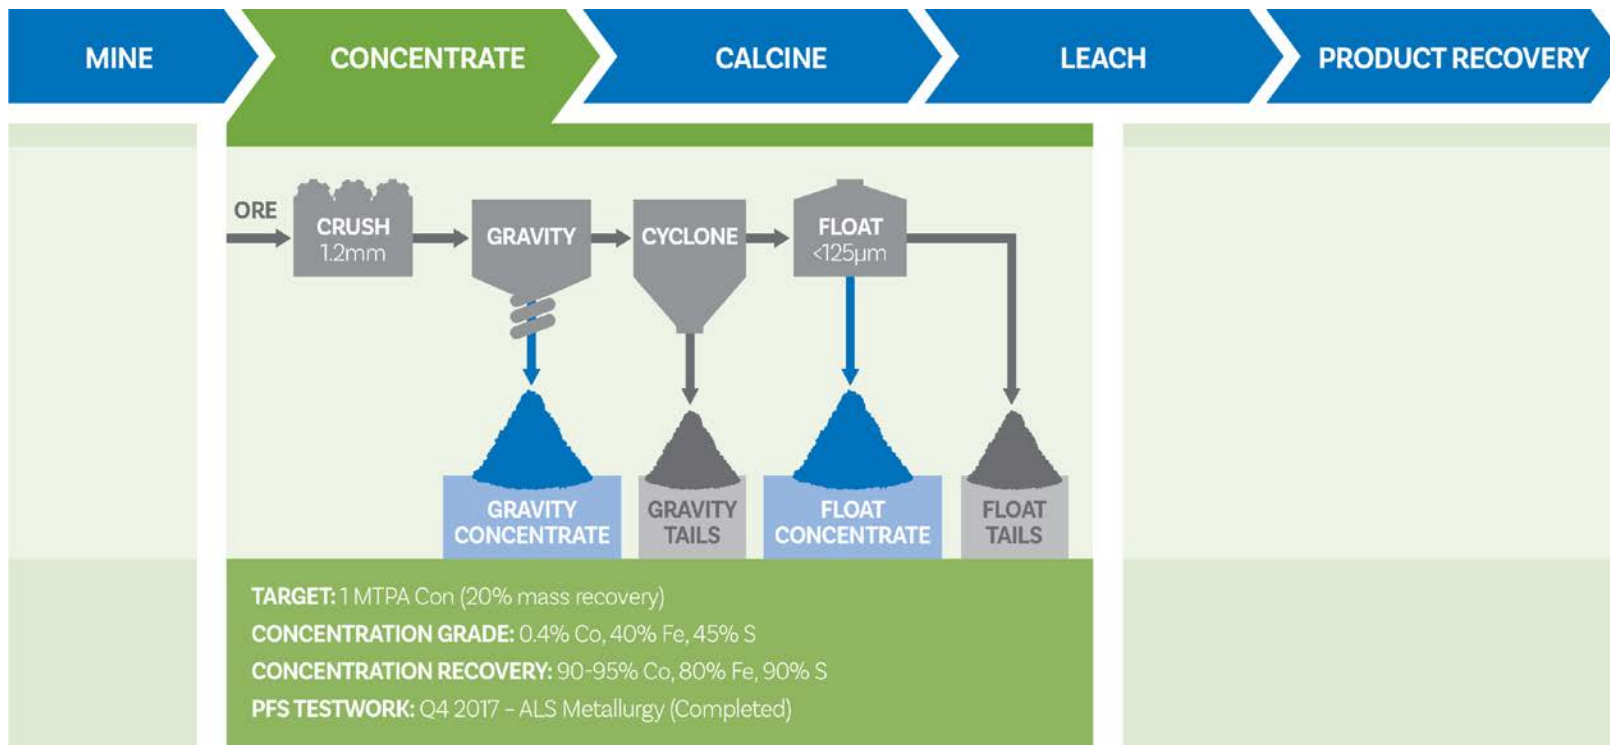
MINE

CONCENTRATE

CALCINE

LEACH

PRODUCT RECOVERY

ORE

CRUSH
1.2mm

GRAVITY

CYCLONE

FLOAT
<125µm

GRAVITY CONCENTRATE

GRAVITY TAILS

FLOAT CONCENTRATE

FLOAT TAILS

**TARGET:** 1 MTPA Con (20% mass recovery)
**CONCENTRATION GRADE:** 0.4% Co, 40% Fe, 45% S
**CONCENTRATION RECOVERY:** 90-95% Co, 80% Fe, 90% S
**PFS TESTWORK:** Q4 2017 – ALS Metallurgy (Completed)